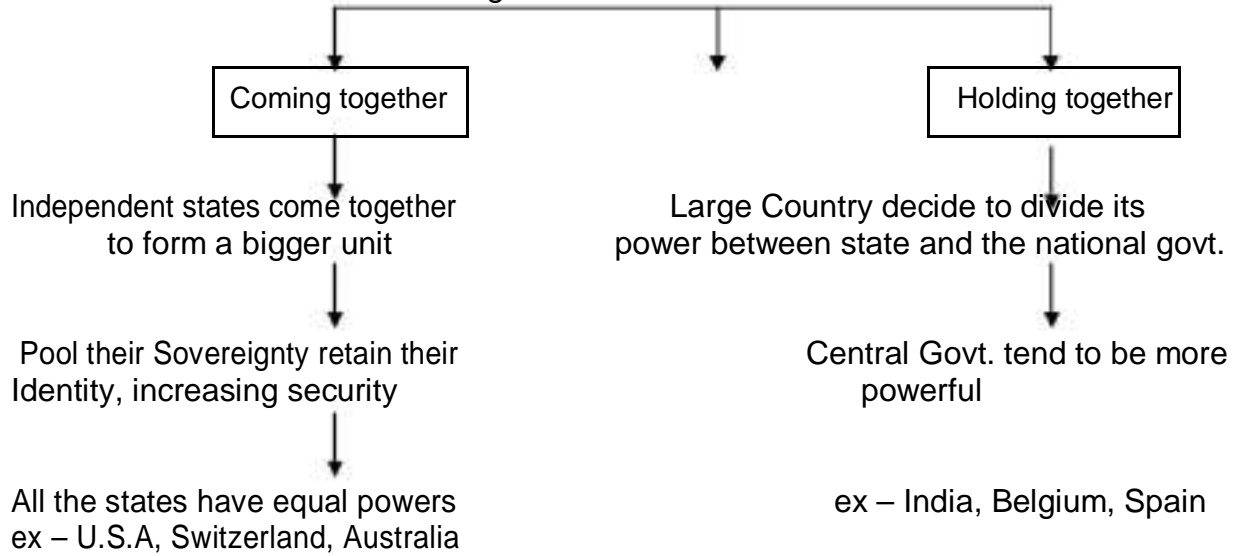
Coming together

Holding together

Independent states come together to form a bigger unit

Large Country decide to divide its power between state and the national govt.

Pool their Sovereignty retain their Identity, increasing security

Central Govt. tend to be more powerful

All the states have equal powers ex – U.S.A, Switzerland, Australia

ex – India, Belgium, Spain